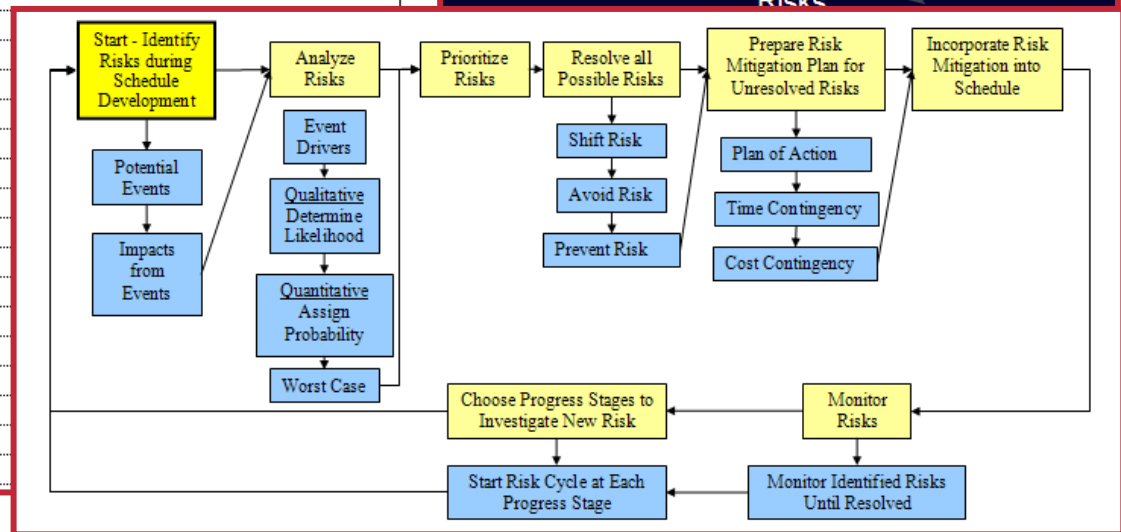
Risks

Start - Identify Risks during Schedule Development

Potential Events

Impacts from Events

Analyze Risks

Event Drivers

Qualitative Determine Likelihood

Quantitative Assign Probability

Worst Case

Prioritize Risks

Resolve all Possible Risks

Shift Risk

Avoid Risk

Prevent Risk

Prepare Risk Mitigation Plan for Unresolved Risks

Plan of Action

Time Contingency

Cost Contingency

Incorporate Risk Mitigation into Schedule

Monitor Risks

Choose Progress Stages to Investigate New Risk

Start Risk Cycle at Each Progress Stage

Monitor Identified Risks Until Resolved